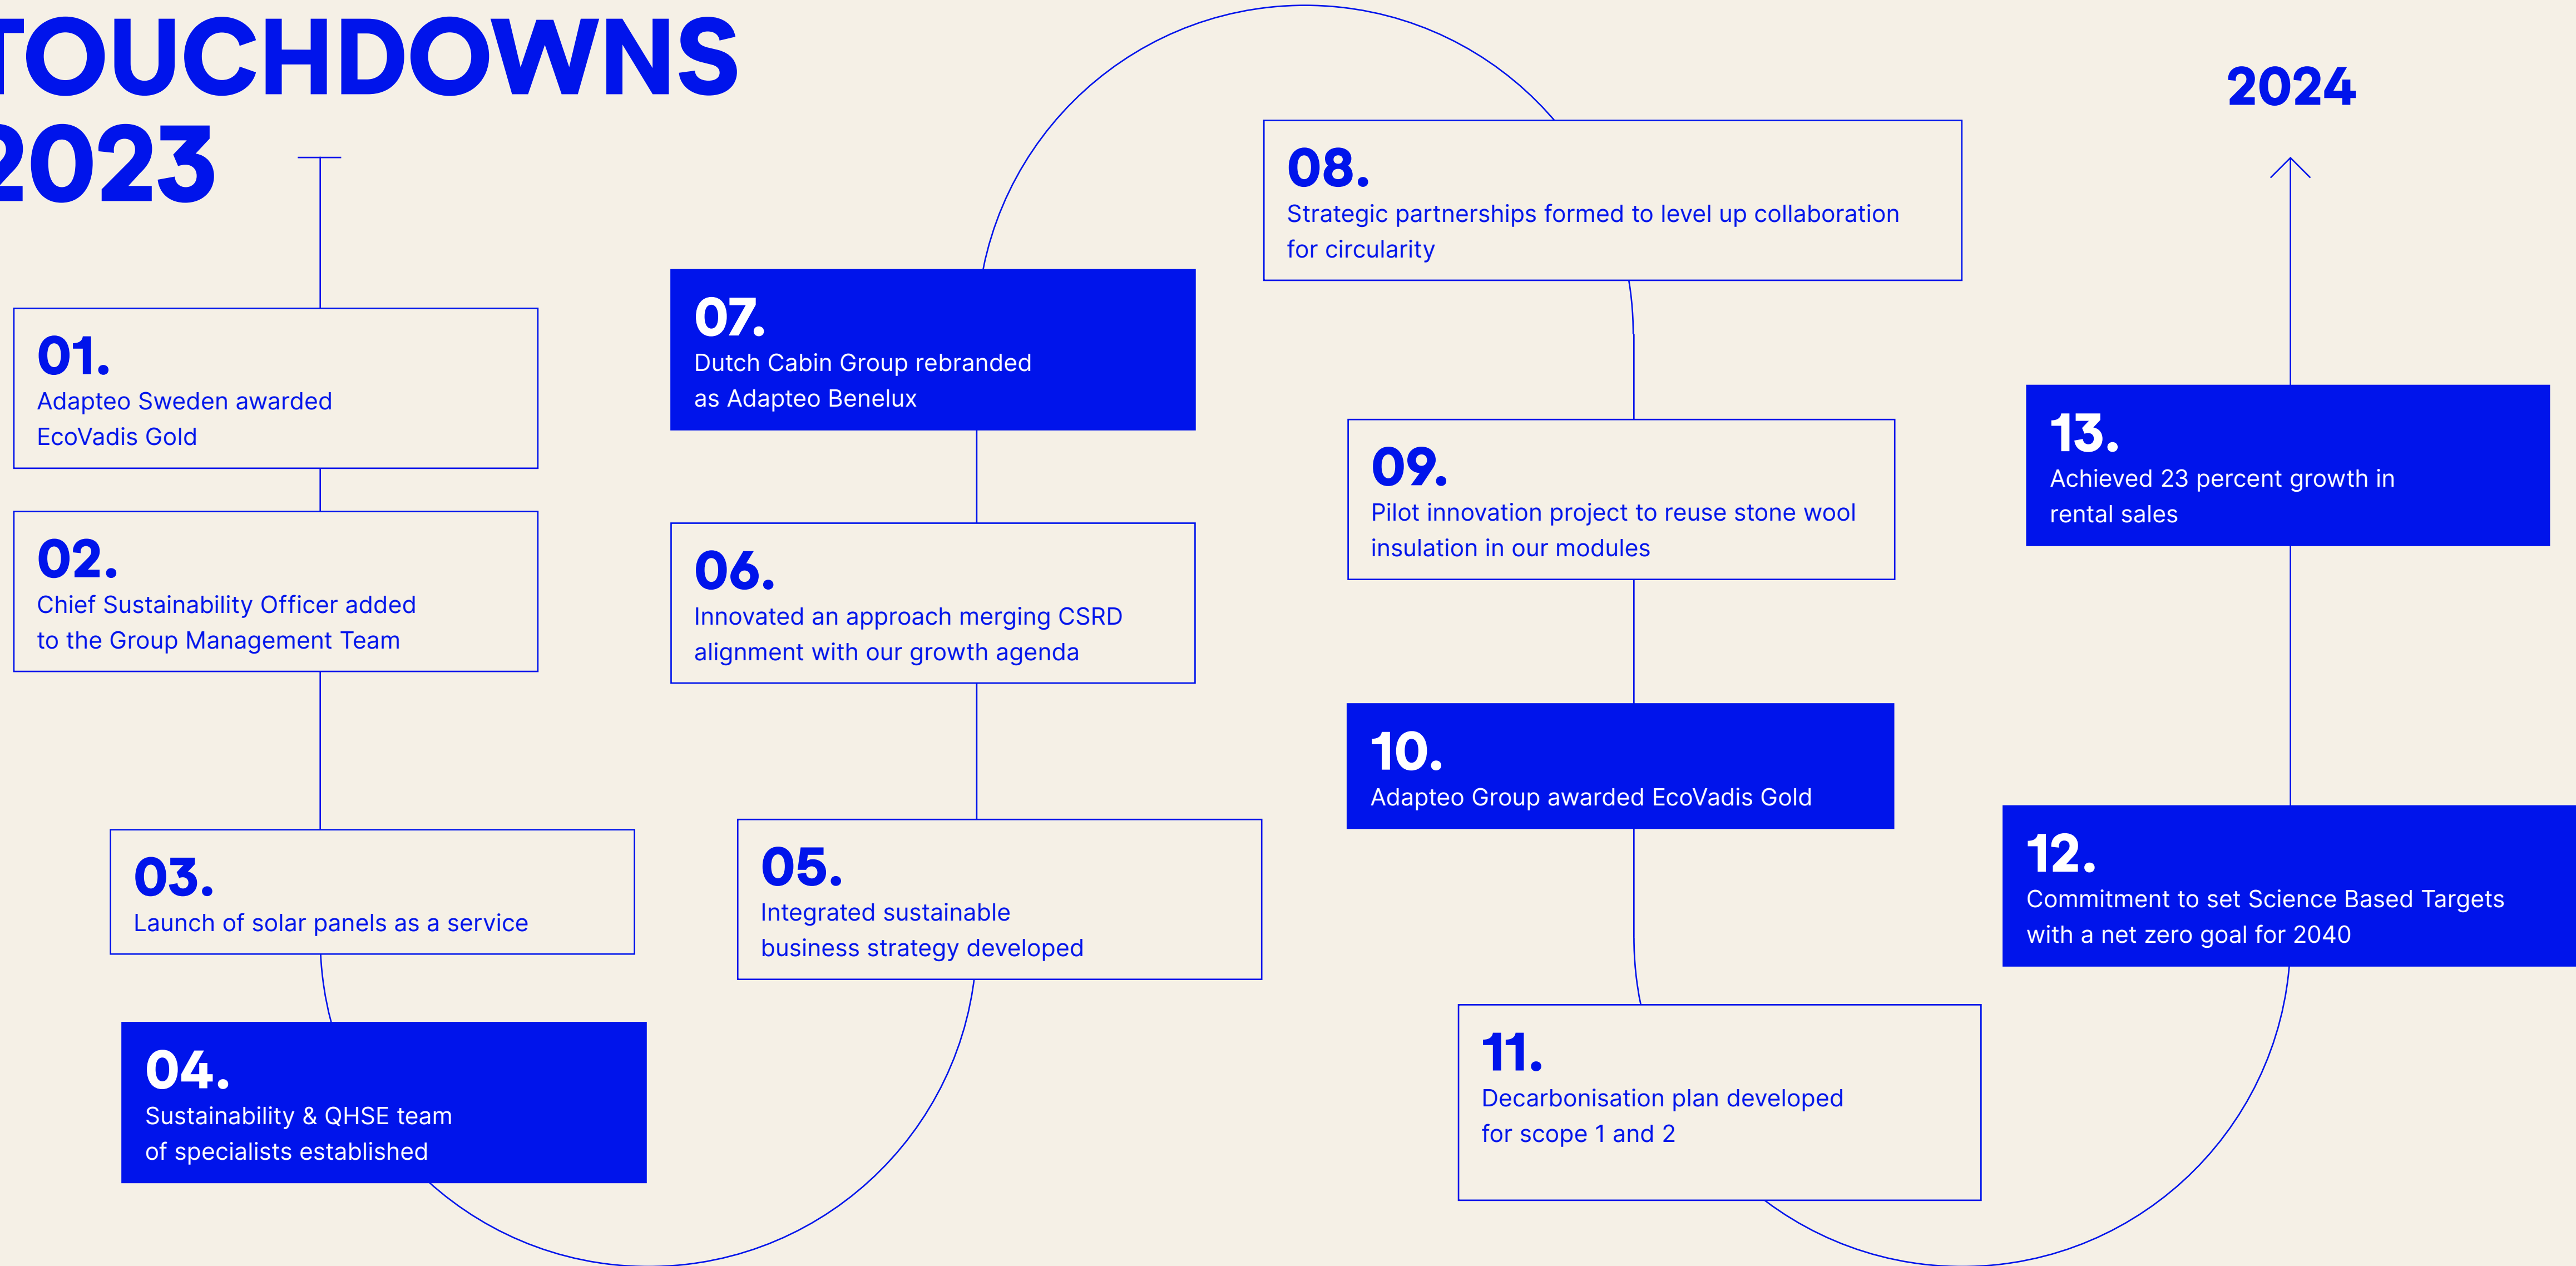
TOUCHDOWNS 2023

2024

01.
Adapteo Sweden awarded EcoVadis Gold

02.
Chief Sustainability Officer added to the Group Management Team

03.
Launch of solar panels as a service

04.
Sustainability & QHSE team of specialists established

05.
Integrated sustainable business strategy developed

06.
Innovated an approach merging CSRD alignment with our growth agenda

07.
Dutch Cabin Group rebranded as Adapteo Benelux

08.
Strategic partnerships formed to level up collaboration for circularity

09.
Pilot innovation project to reuse stone wool insulation in our modules

10.
Adapteo Group awarded EcoVadis Gold

11.
Decarbonisation plan developed for scope 1 and 2

12.
Commitment to set Science Based Targets with a net zero goal for 2040

13.
Achieved 23 percent growth in rental sales